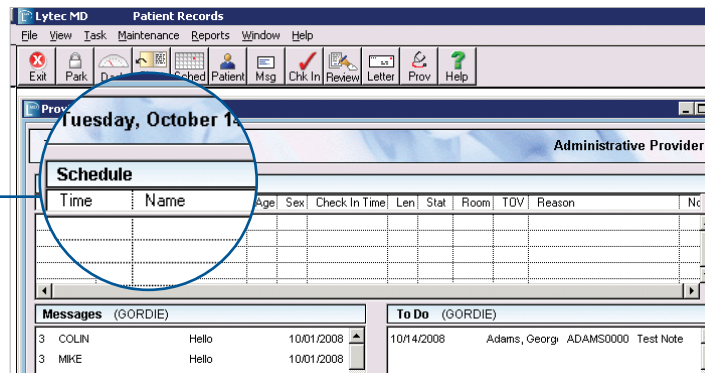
Lytec MD Patient Records

File View Task Maintenance Reports Window Help

Exit Park Dash Sched Patient Msg Chk In Review Letter Prov Help

Prov

Tuesday, October 14

Administrative Provider

Schedule

| Time | Name | Age | Sex | Check In Time | Len | Stat | Room | TOV | Reason | No |
|---|---|---|---|---|---|---|---|---|---|---|
| | | | | | | | | | | |

Messages (GORDIE)

| 3 | COLIN | Hello | 10/01/2008 |
|---|---|---|---|
| 3 | MIKE | Hello | 10/01/2008 |

To Do (GORDIE)

| 10/14/2008 | Adams, George | ADAMS0000 | Test Note |
|---|---|---|---|